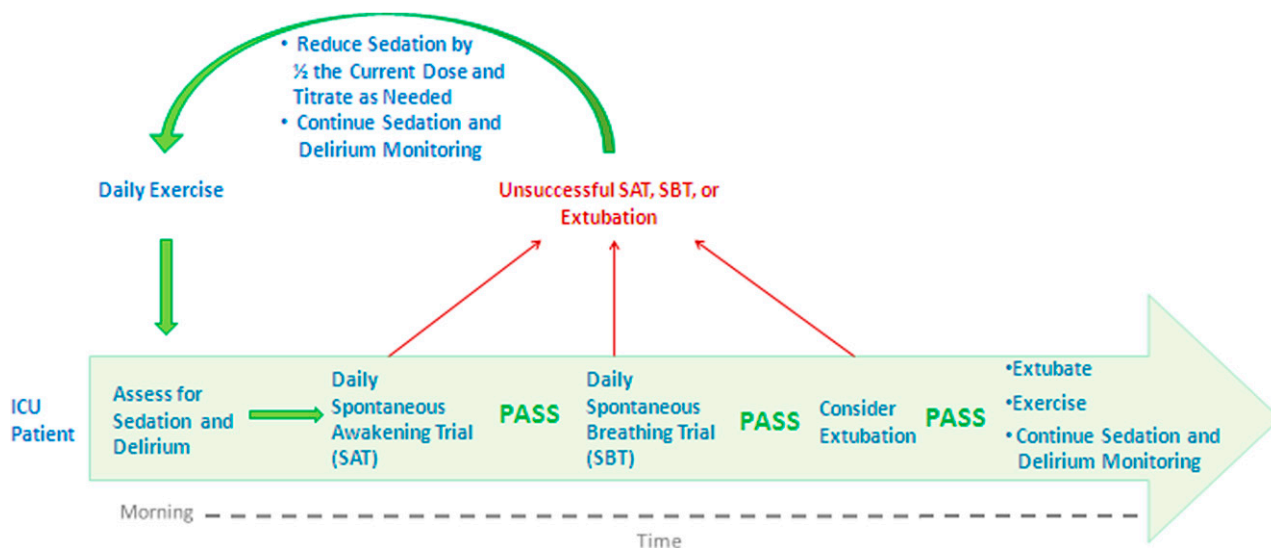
• Reduce Sedation by ½ the Current Dose and Titrate as Needed
• Continue Sedation and Delirium Monitoring

Daily Exercise

Unsuccessful SAT, SBT, or Extubation

ICU Patient

Assess for Sedation and Delirium

Daily Spontaneous Awakening Trial (SAT)

PASS

Daily Spontaneous Breathing Trial (SBT)

PASS

Consider Extubation

PASS

•Extubate
•Exercise
•Continue Sedation and Delirium Monitoring

Morning

Time